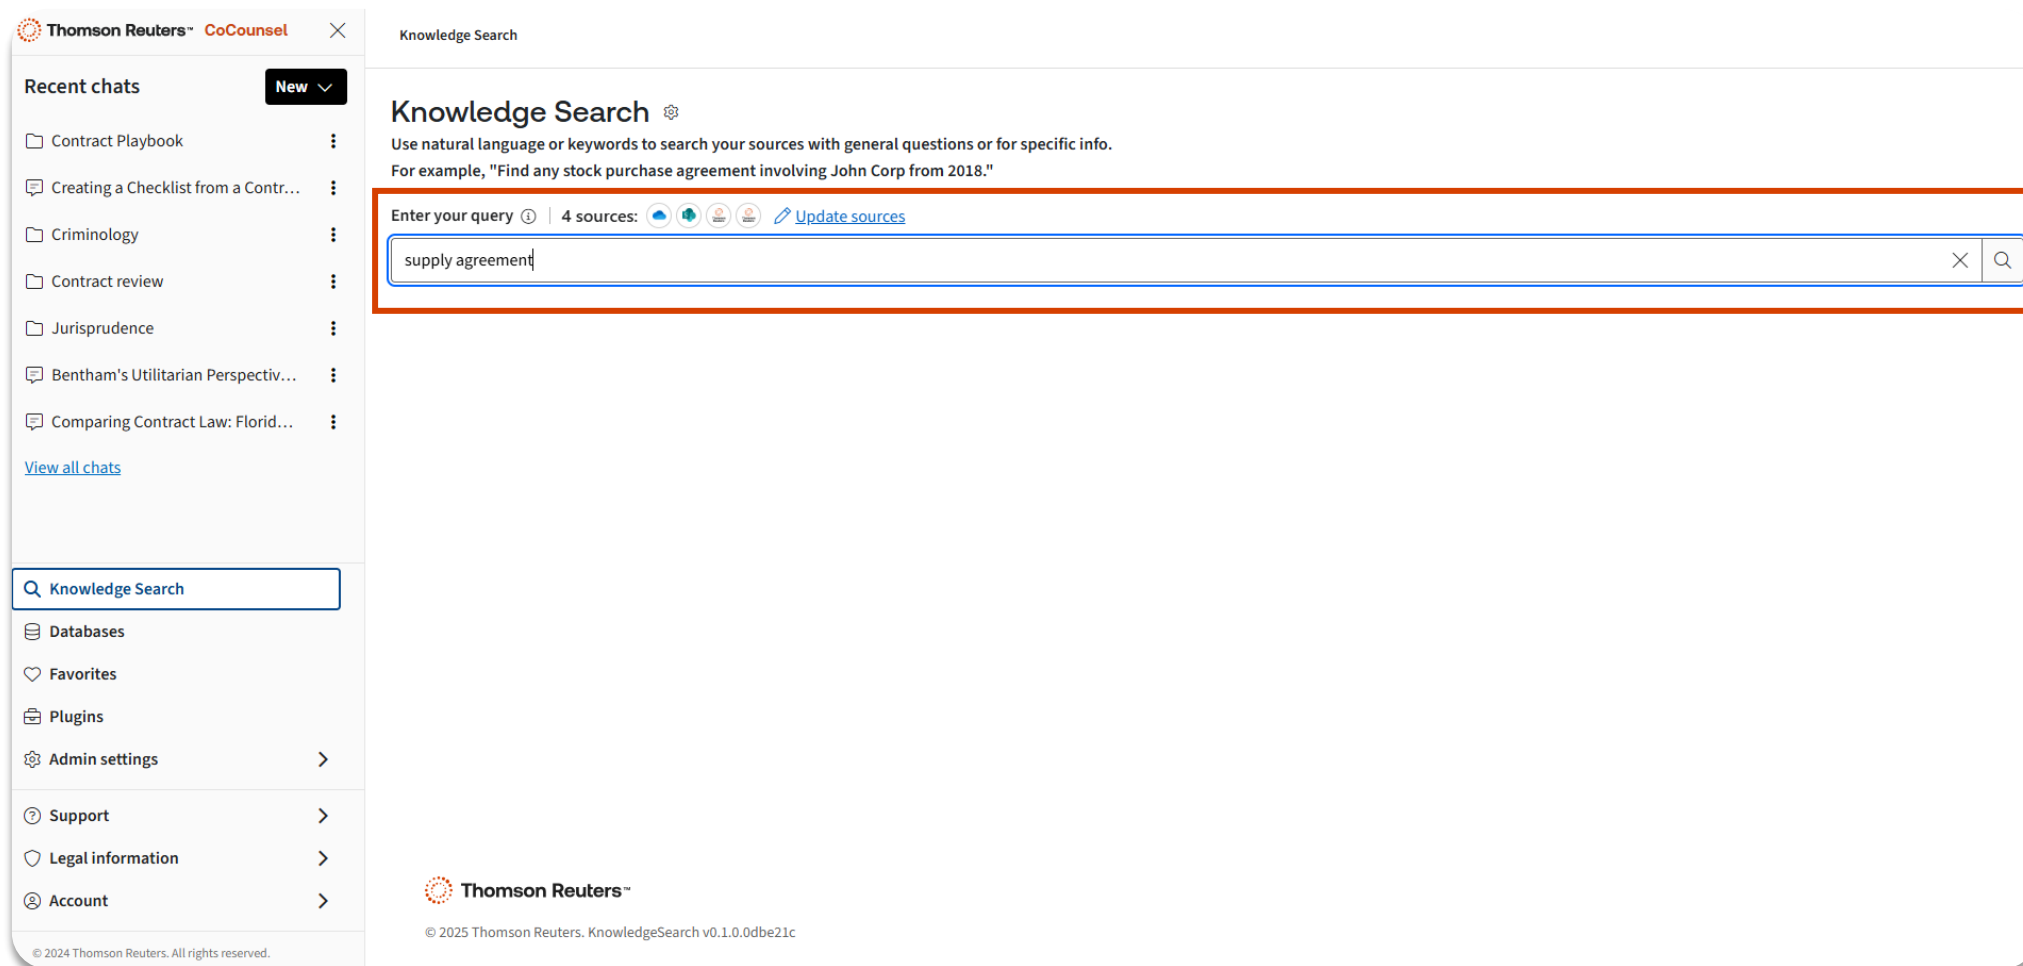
Thomson Reuters™ CoCounsel

Recent chats

New

Contract Playbook

Creating a Checklist from a Contr...

Criminology

Contract review

Jurisprudence

Bentham's Utilitarian Perspectiv...

Comparing Contract Law: Florid...

View all chats

Knowledge Search

Databases

Favorites

Plugins

Admin settings

Support

Legal information

Account

© 2024 Thomson Reuters. All rights reserved.

Knowledge Search

Knowledge Search

Use natural language or keywords to search your sources with general questions or for specific info.
For example, "Find any stock purchase agreement involving John Corp from 2018."

Enter your query | 4 sources: Update sources

supply agreement

Thomson Reuters™

© 2025 Thomson Reuters. KnowledgeSearch v0.1.0.0dbe21c